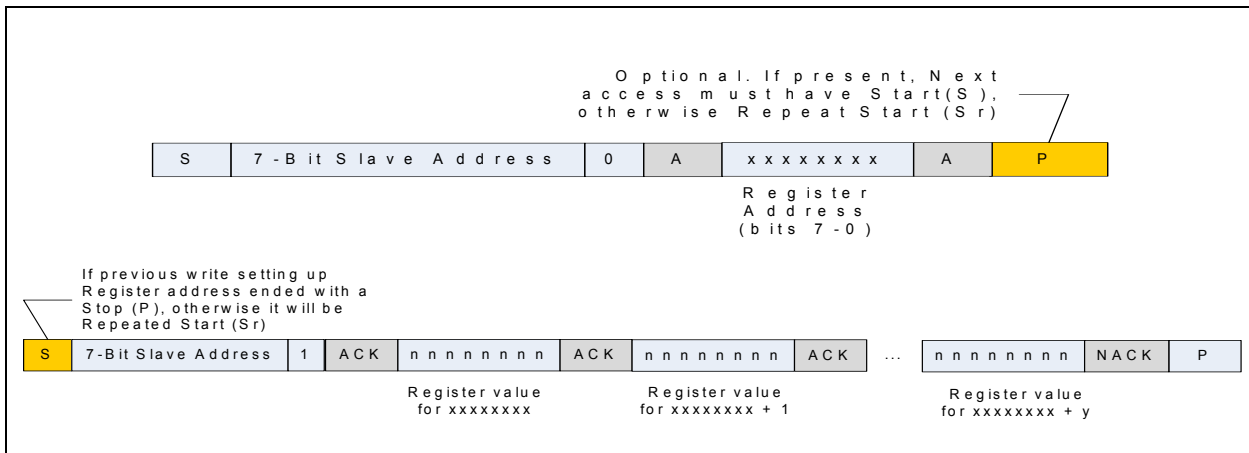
Optional. If present, Next access must have Start(S), otherwise Repeat Start (Sr)

| S | 7-Bit Slave Address | 0 | A | xxxxxxxx | A | P |
|---|---|---|---|---|---|---|

Register Address (bits 7-0)

If previous write setting up Register address ended with a Stop (P), otherwise it will be Repeated Start (Sr)

| S | 7-Bit Slave Address | 1 | ACK | nnnnnnnn | ACK | nnnnnnnn | ACK | ... | nnnnnnnn | NACK | P |
|---|---|---|---|---|---|---|---|---|---|---|---|

Register value for xxxxxxxx

Register value for xxxxxxxx + 1

Register value for xxxxxxxx + y